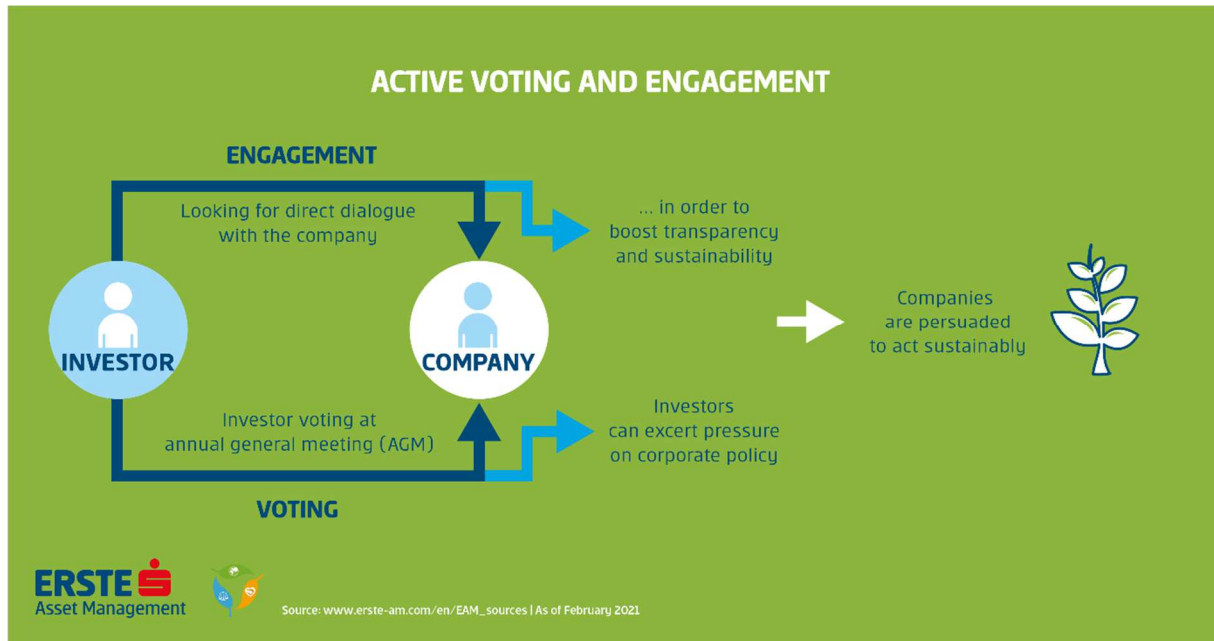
ACTIVE VOTING AND ENGAGEMENT

ENGAGEMENT

Looking for direct dialogue with the company

... in order to boost transparency and sustainability

INVESTOR

COMPANY

Companies are persuaded to act sustainably

Investor voting at annual general meeting (AGM)

Investors can excert pressure on corporate policy

VOTING

ERSTE Asset Management

Source: www.erste-am.com/en/EAM_sources | As of February 2021